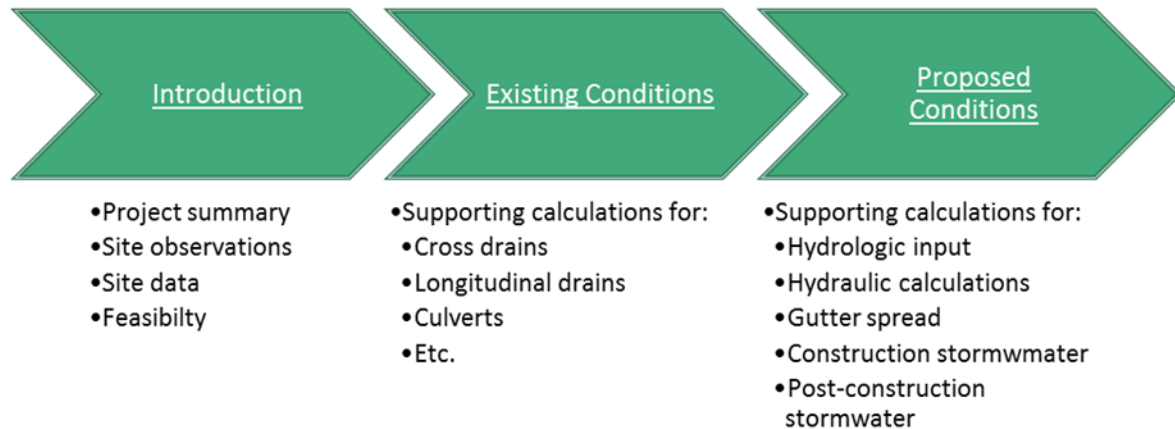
Introduction

Existing Conditions

Proposed Conditions

•Project summary
•Site observations
•Site data
•Feasibilty

•Supporting calculations for:
•Cross drains
•Longitudinal drains
•Culverts
•Etc.

•Supporting calculations for:
•Hydrologic input
•Hydraulic calculations
•Gutter spread
•Construction stormwmater
•Post-construction stormwater